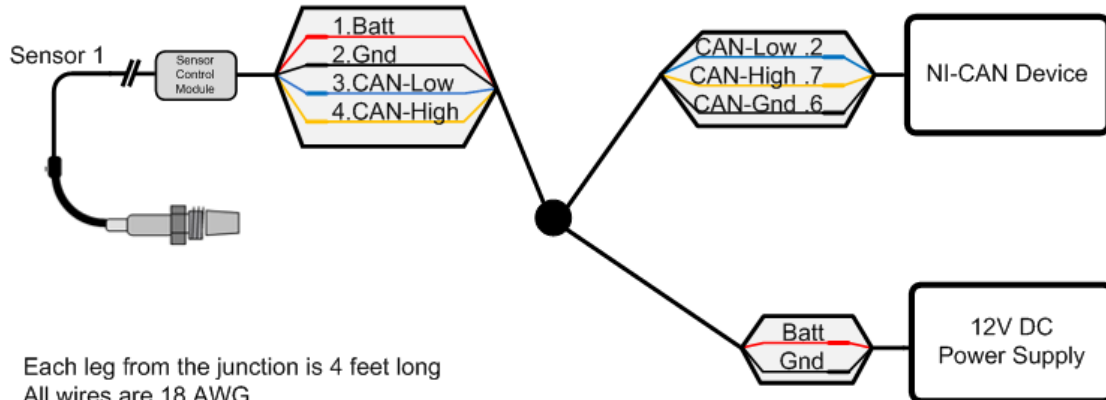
Sensor 1

Sensor Control Module

1.Batt
2.Gnd
3.CAN-Low
4.CAN-High

CAN-Low .2
CAN-High .7
CAN-Gnd .6

NI-CAN Device

Batt
Gnd

12V DC Power Supply

Each leg from the junction is 4 feet long
All wires are 18 AWG